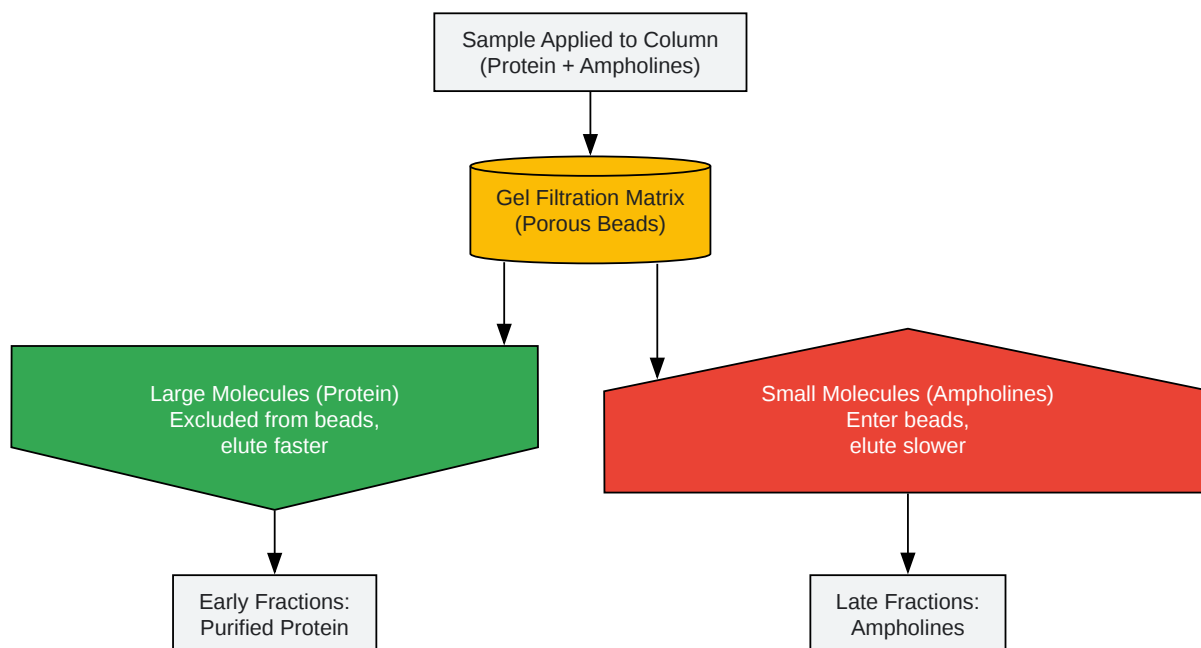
Sample Applied to Column
(Protein + Ampholines)

Gel Filtration Matrix
(Porous Beads)

Large Molecules (Protein)
Excluded from beads,
elute faster

Small Molecules (Ampholines)
Enter beads,
elute slower

Early Fractions:
Purified Protein

Late Fractions:
Ampholines